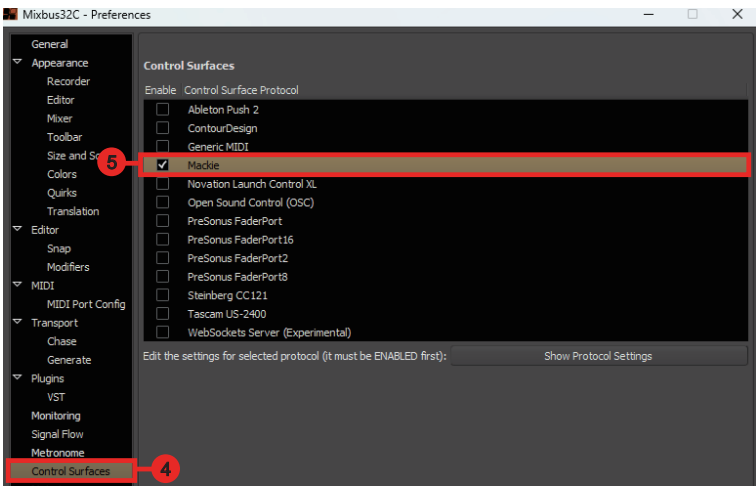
Mixbus32C - Preferences

General
Appearance
Recorder
Editor
Mixer
Toolbar
Size and Sc
Colors
Quirks
Translation
Editor
Snap
Modifiers
MIDI
MIDI Port Config
Transport
Chase
Generate
Plugins
VST
Monitoring
Signal Flow
Metronome
Control Surfaces

4

Control Surfaces

| Enable | Control Surface Protocol |
|---|---|
| | Ableton Push 2 |
| | ContourDesign |
| | Generic MIDI |
| ✓ | Mackie |
| | Novation Launch Control XL |
| | Open Sound Control (OSC) |
| | PreSonus FaderPort |
| | PreSonus FaderPort16 |
| | PreSonus FaderPort2 |
| | PreSonus FaderPort8 |
| | Steinberg CC121 |
| | Tascam US-2400 |
| | WebSockets Server (Experimental) |

5

Edit the settings for selected protocol (it must be ENABLED first):
Show Protocol Settings